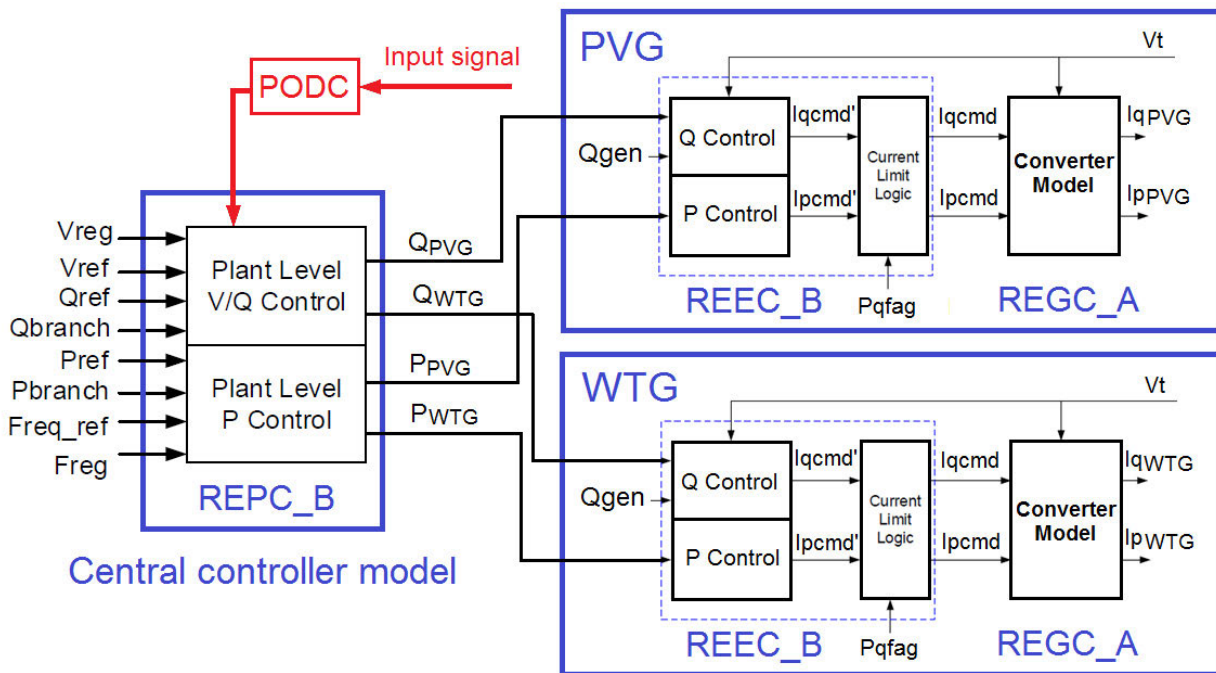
Input signal

PODC

Vreg
Vref
Qref
Qbranch
Pref
Pbranch
Freq_ref
Freg

Plant Level V/Q Control

Plant Level P Control

REPC_B

Central controller model

$Q_{PVG}$
$Q_{WTG}$
$P_{PVG}$
$P_{WTG}$

PVG

Vt

Qgen

Q Control

P Control

Iqcmd'

Ipcmd'

Current Limit Logic

Iqcmd

Ipcmd

Converter Model

$Iq_{PVG}$

$Ip_{PVG}$

REEC_B

Pqfag

REGC_A

WTG

Vt

Qgen

Q Control

P Control

Iqcmd'

Ipcmd'

Current Limit Logic

Iqcmd

Ipcmd

Converter Model

$Iq_{WTG}$

$Ip_{WTG}$

REEC_B

Pqfag

REGC_A